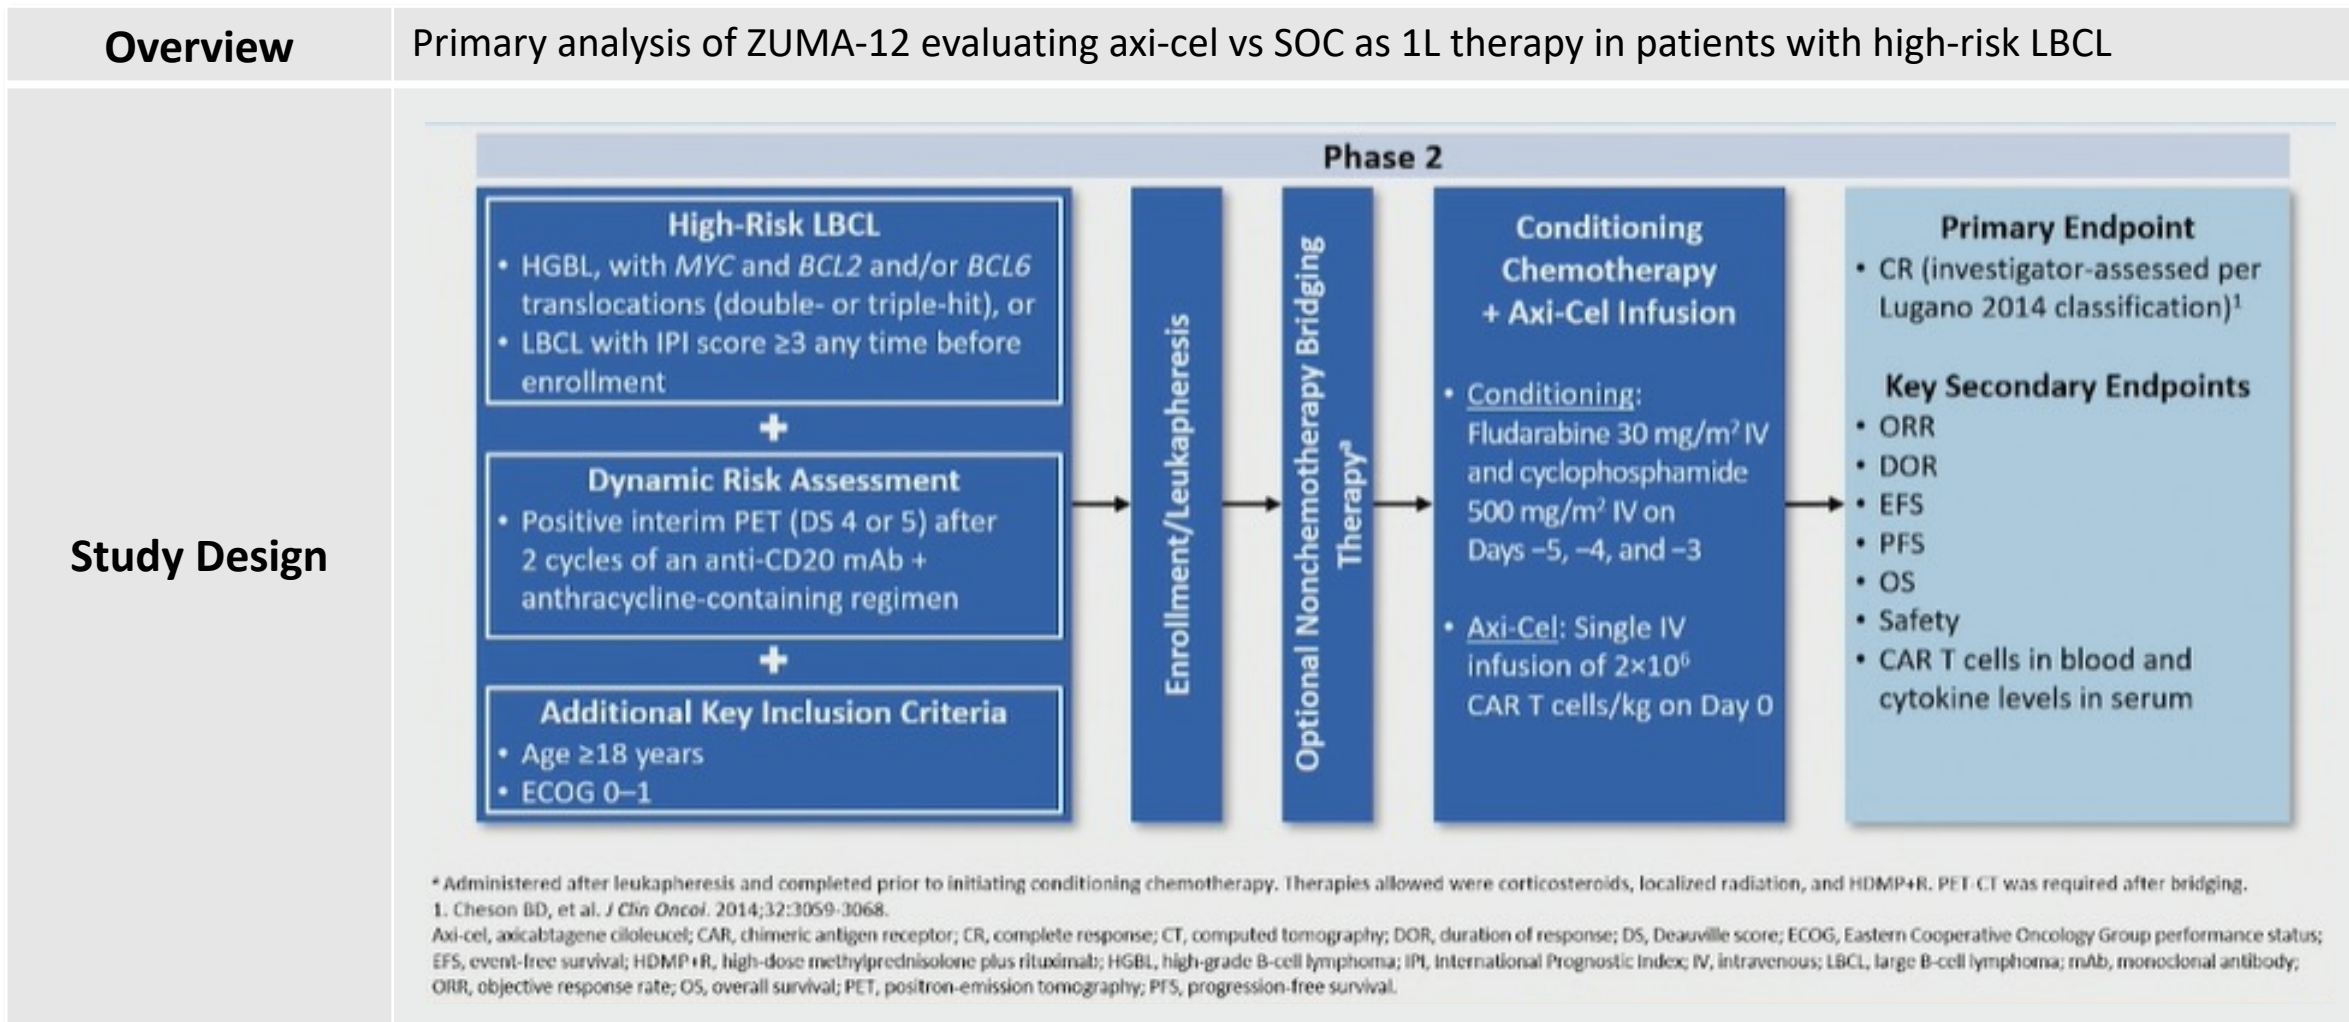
| Overview | Primary analysis of ZUMA-12 evaluating axi-cel vs SOC as 1L therapy in patients with high-risk LBCL |
|---|---|
| Study Design | |

Phase 2

High-Risk LBCL
• HGBL, with *MYC* and *BCL2* and/or *BCL6* translocations (double- or triple-hit), or
• LBCL with IPI score ≥3 any time before enrollment

+

Dynamic Risk Assessment
• Positive interim PET (DS 4 or 5) after 2 cycles of an anti-CD20 mAb + anthracycline-containing regimen

+

Additional Key Inclusion Criteria
• Age ≥18 years
• ECOG 0–1

Enrollment/Leukapheresis

Optional Nonchemotherapy Bridging Therapy$^a$

Conditioning Chemotherapy + Axi-Cel Infusion

• Conditioning: Fludarabine 30 mg/m$^2$ IV and cyclophosphamide 500 mg/m$^2$ IV on Days −5, −4, and −3

• Axi-Cel: Single IV infusion of $2\times10^6$ CAR T cells/kg on Day 0

Primary Endpoint
• CR (investigator-assessed per Lugano 2014 classification)$^1$

Key Secondary Endpoints
• ORR
• DOR
• EFS
• PFS
• OS
• Safety
• CAR T cells in blood and cytokine levels in serum

$^a$ Administered after leukapheresis and completed prior to initiating conditioning chemotherapy. Therapies allowed were corticosteroids, localized radiation, and HDMP+R. PET-CT was required after bridging.
1. Cheson BD, et al. *J Clin Oncol.* 2014;32:3059-3068.
Axi-cel, axicabtagene ciloleucel; CAR, chimeric antigen receptor; CR, complete response; CT, computed tomography; DOR, duration of response; DS, Deauville score; ECOG, Eastern Cooperative Oncology Group performance status; EFS, event-free survival; HDMP+R, high-dose methylprednisolone plus rituximab; HGBL, high-grade B-cell lymphoma; IPI, International Prognostic Index; IV, intravenous; LBCL, large B-cell lymphoma; mAb, monoclonal antibody; ORR, objective response rate; OS, overall survival; PET, positron-emission tomography; PFS, progression-free survival.